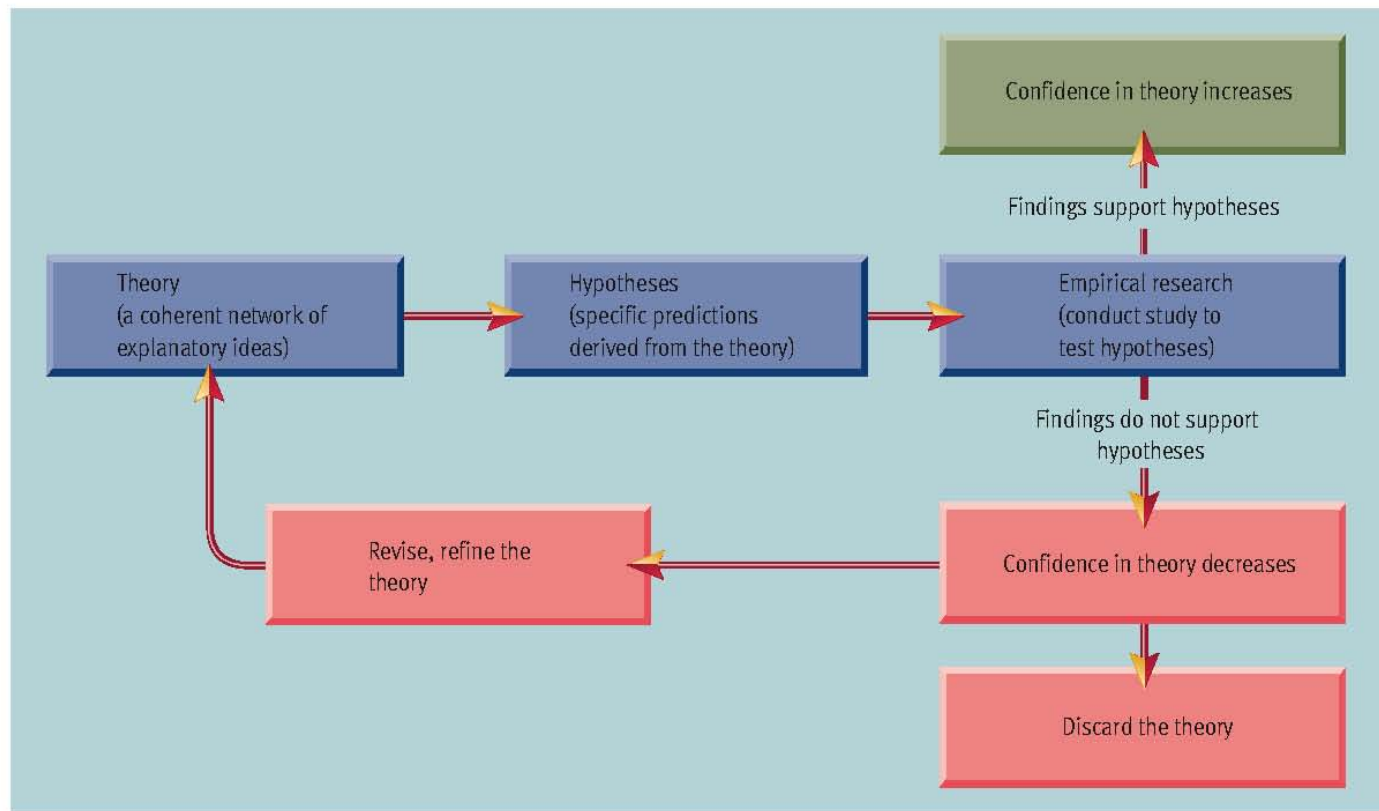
Confidence in theory increases

Findings support hypotheses

Theory
(a coherent network of explanatory ideas)

Hypotheses
(specific predictions derived from the theory)

Empirical research
(conduct study to test hypotheses)

Findings do not support hypotheses

Revise, refine the theory

Confidence in theory decreases

Discard the theory